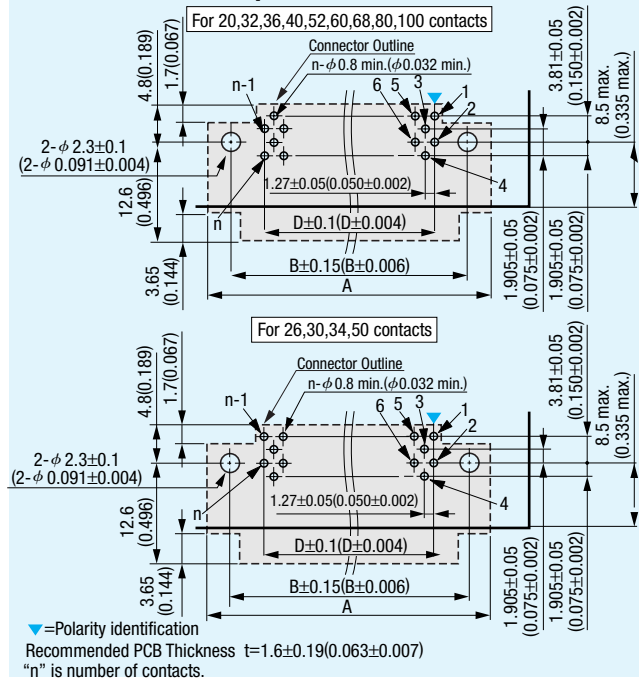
For 20,32,36,40,52,60,68,80,100 contacts

Connector Outline

n-$\phi$0.8 min.($\phi$0.032 min.)

4.8(0.189)

1.7(0.067)

n-1

6 5 3 1

2

2-$\phi$ 2.3±0.1 (2-$\phi$ 0.091±0.004)

n

1.27±0.05(0.050±0.002)

4

12.6 (0.496)

D±0.1(D±0.004)

B±0.15(B±0.006)

A

3.65 (0.144)

3.81±0.05 (0.150±0.002)

8.5 max. (0.335 max.)

1.905±0.05 (0.075±0.002)

1.905±0.05 (0.075±0.002)

For 26,30,34,50 contacts

Connector Outline

n-$\phi$0.8 min.($\phi$0.032 min.)

4.8(0.189)

1.7(0.067)

n-1

6 5 3 1

2

2-$\phi$ 2.3±0.1 (2-$\phi$ 0.091±0.004)

n

1.27±0.05(0.050±0.002)

4

12.6 (0.496)

D±0.1(D±0.004)

B±0.15(B±0.006)

A

3.65 (0.144)

3.81±0.05 (0.150±0.002)

8.5 max. (0.335 max.)

1.905±0.05 (0.075±0.002)

1.905±0.05 (0.075±0.002)

▼=Polarity identification

Recommended PCB Thickness t=1.6±0.19(0.063±0.007)

"n" is number of contacts.